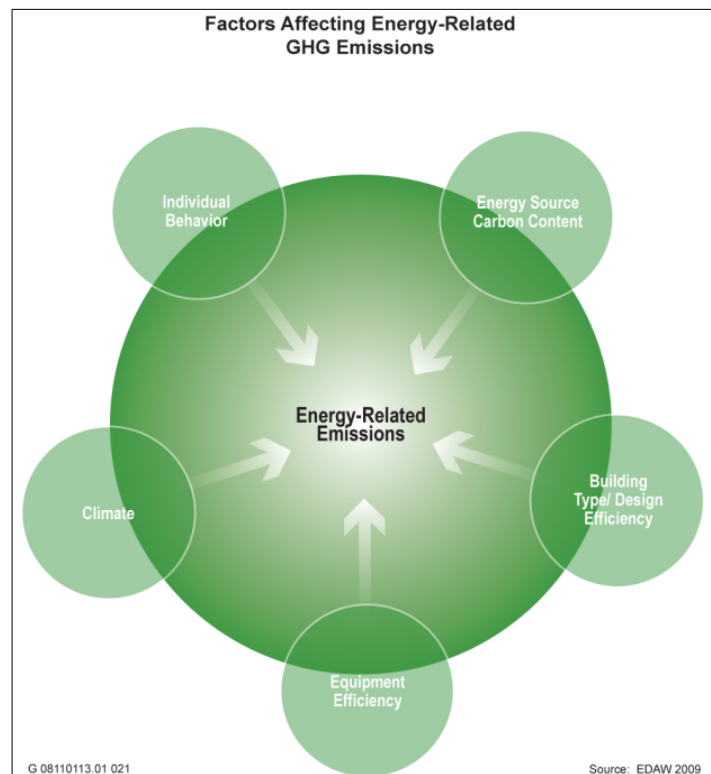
Factors Affecting Energy-Related GHG Emissions

Individual Behavior

Energy Source Carbon Content

Energy-Related Emissions

Climate

Building Type/ Design Efficiency

Equipment Efficiency

G 08110113.01 021

Source: EDAW 2009